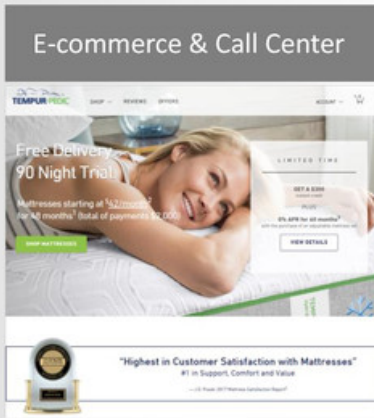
E-commerce & Call Center

TEMPUR-PEDIC

SHOP

REVIEWS

OFFERS

ACCOUNT

Free Delivery

90 Night Trial

Mattresses starting at $62/month² for 48 months² (total of payments $2,000)

SHOP MATTRESSES

LIMITED TIME

GET A $300

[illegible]

PLUS

0% APR for 48 months²

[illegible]

VIEW DETAILS

"Highest in Customer Satisfaction with Mattresses"

#1 in Support, Comfort and Value

— J.D. Power 2017 Mattress Satisfaction Report

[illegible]